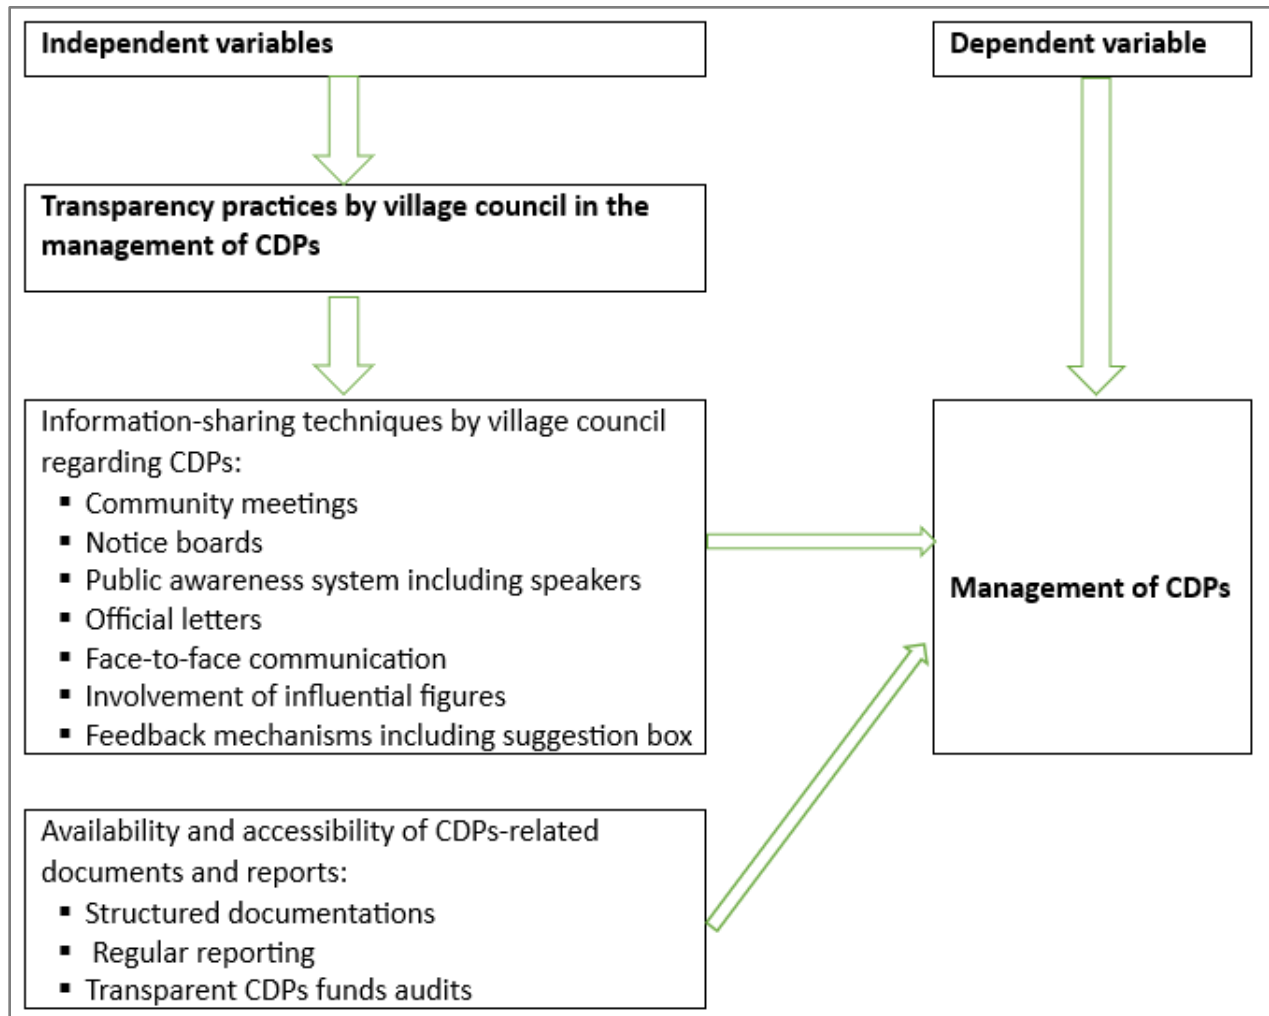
Independent variables

Dependent variable

Transparency practices by village council in the management of CDPs

Information-sharing techniques by village council regarding CDPs:
▪ Community meetings
▪ Notice boards
▪ Public awareness system including speakers
▪ Official letters
▪ Face-to-face communication
▪ Involvement of influential figures
▪ Feedback mechanisms including suggestion box

Management of CDPs

Availability and accessibility of CDPs-related documents and reports:
▪ Structured documentations
▪ Regular reporting
▪ Transparent CDPs funds audits